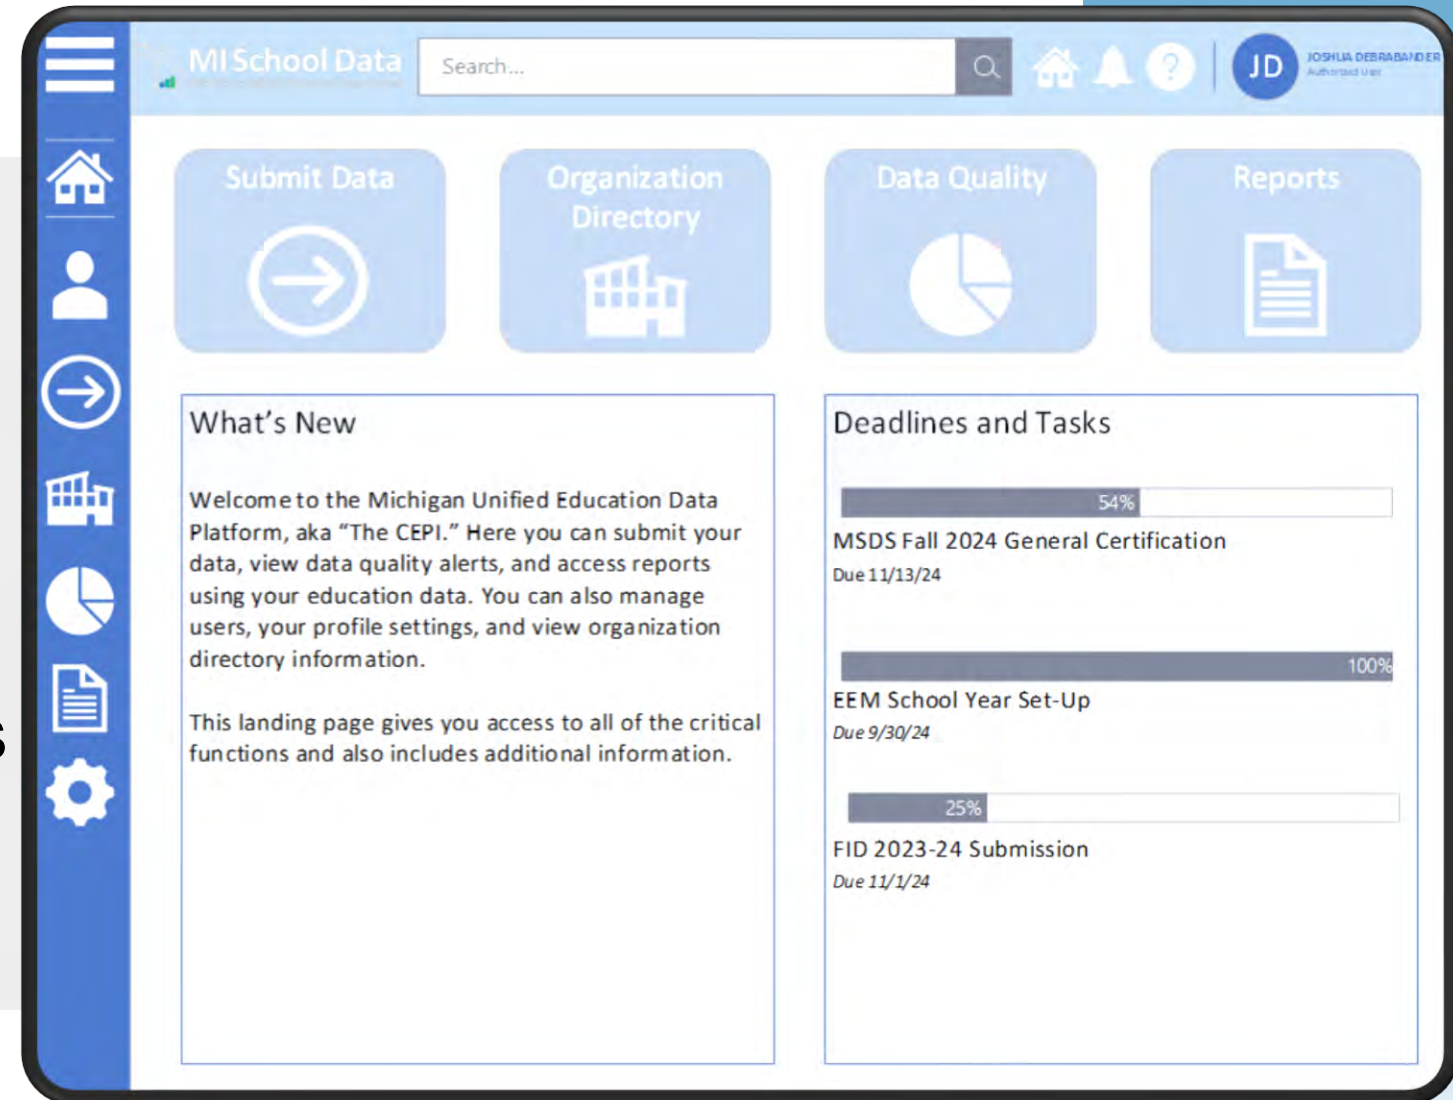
MI School Data

Search...

JD

JOSHUA DEBRABANDER
Authorized User

Submit Data

Organization Directory

Data Quality

Reports

What's New

Welcome to the Michigan Unified Education Data Platform, aka "The CEPI." Here you can submit your data, view data quality alerts, and access reports using your education data. You can also manage users, your profile settings, and view organization directory information.

This landing page gives you access to all of the critical functions and also includes additional information.

Deadlines and Tasks

54%

MSDS Fall 2024 General Certification

Due 11/13/24

100%

EEM School Year Set-Up

Due 9/30/24

25%

FID 2023-24 Submission

Due 11/1/24